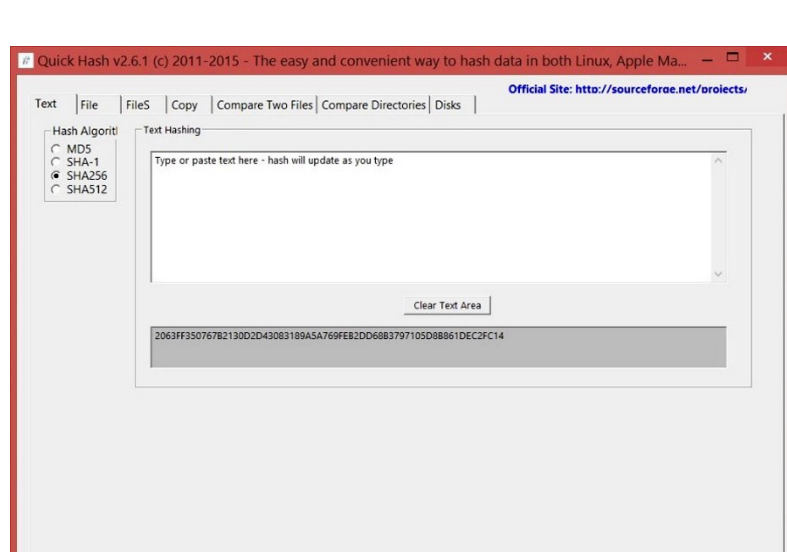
Quick Hash v2.6.1 (c) 2011-2015 - The easy and convenient way to hash data in both Linux, Apple Ma...

Official Site: http://sourceforge.net/projects/

Text | File | FileS | Copy | Compare Two Files | Compare Directories | Disks

Hash Algorit

MD5

SHA-1

SHA256

SHA512

Text Hashing

Type or paste text here - hash will update as you type

Clear Text Area

2063FF350767B2130D2D43083189A5A769FEB2DD68B3797105D8B861DEC2FC14